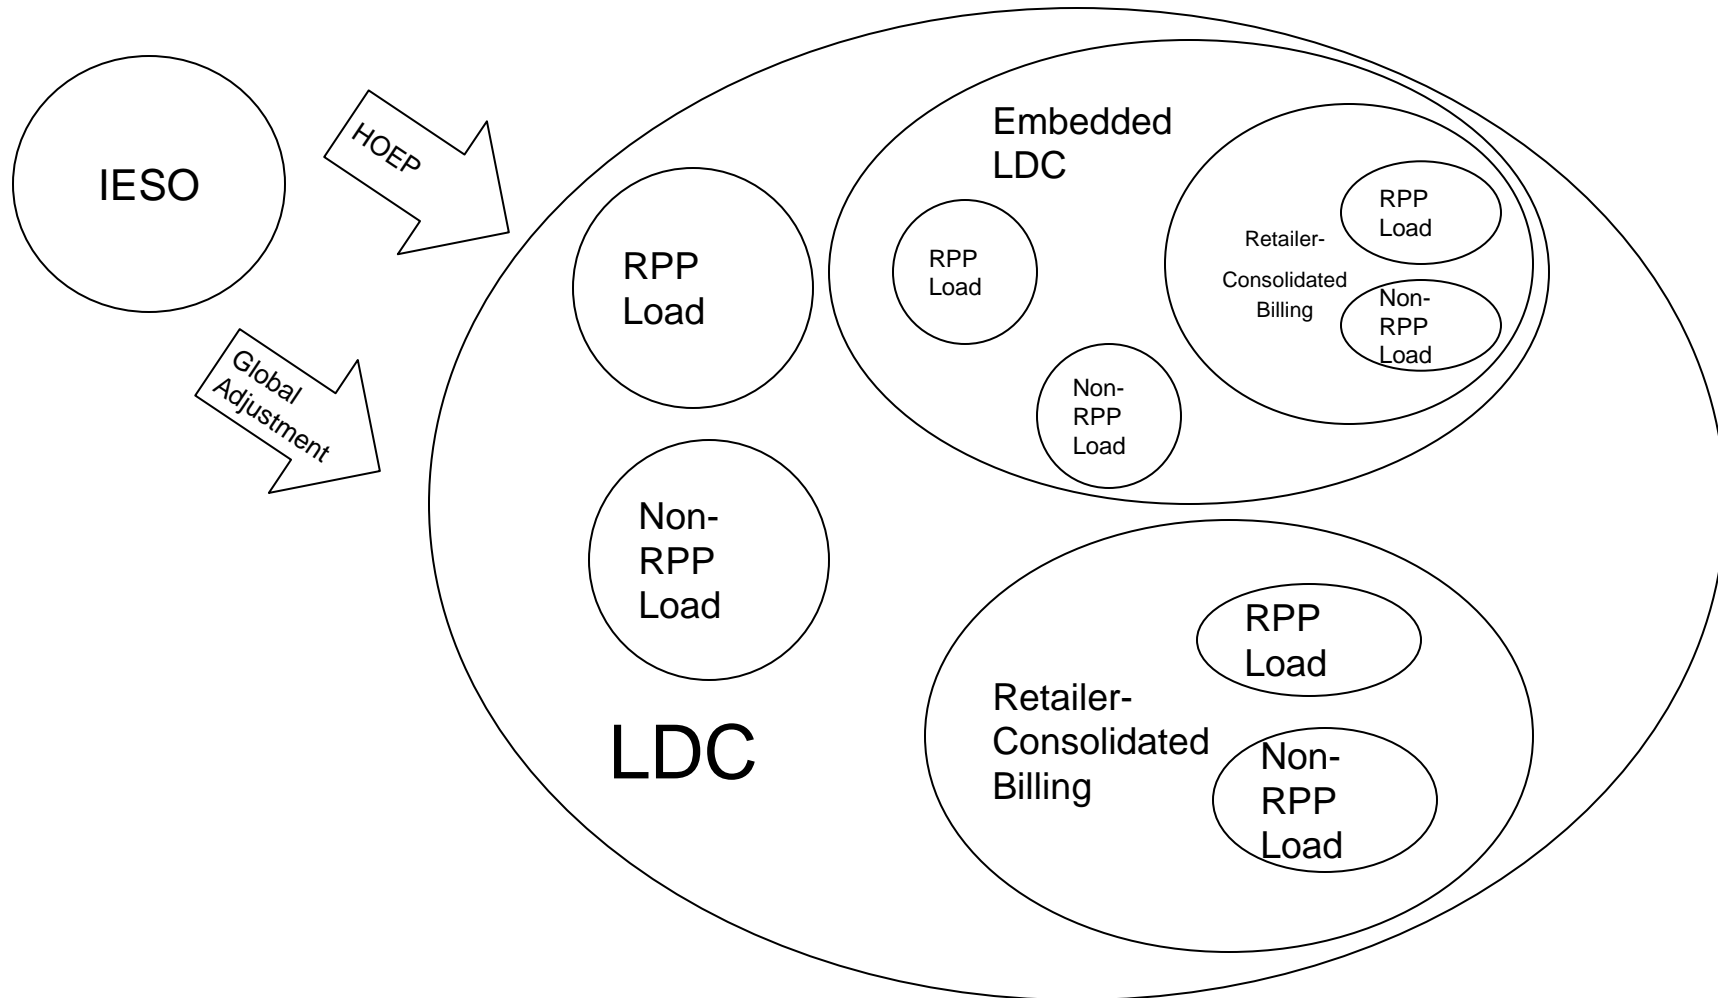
IESO

HOEP

Global Adjustment

Embedded LDC

RPP Load

RPP Load

Retailer-Consolidated Billing

RPP Load

Non-RPP Load

Non-RPP Load

Non-RPP Load

LDC

Retailer-Consolidated Billing

RPP Load

Non-RPP Load